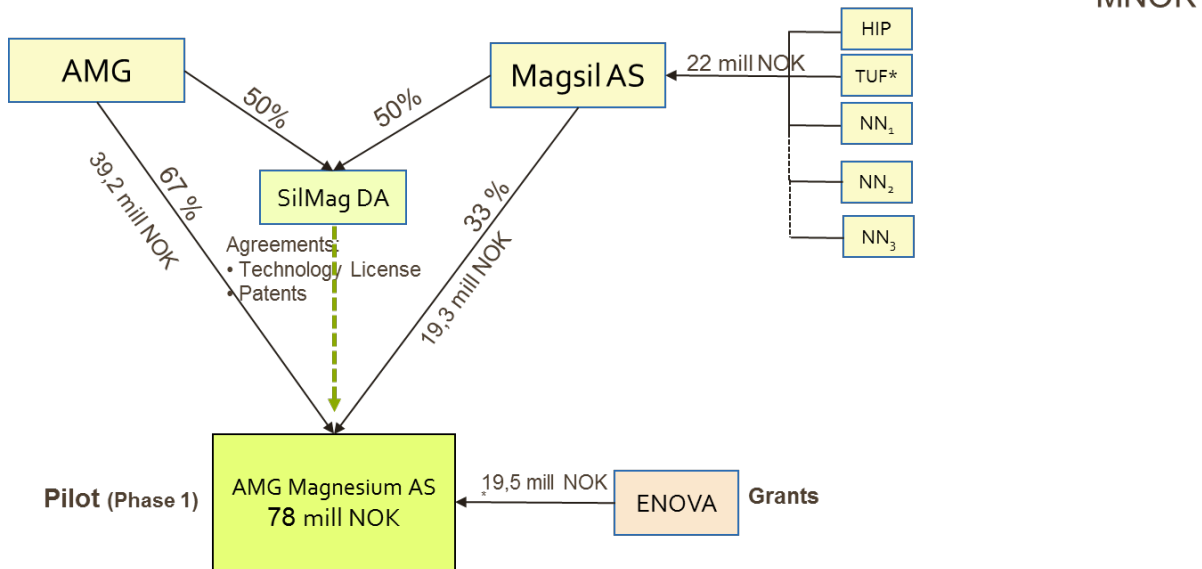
MNOK

AMG

Magsil AS

HIP

TUF*

$NN_1$

$NN_2$

$NN_3$

22 mill NOK

50%

50%

39,2 mill NOK

67 %

SilMag DA

33 %

19,3 mill NOK

Agreements:
• Technology License
• Patents

Pilot (Phase 1)

AMG Magnesium AS
78 mill NOK

*19,5 mill NOK

ENOVA

Grants